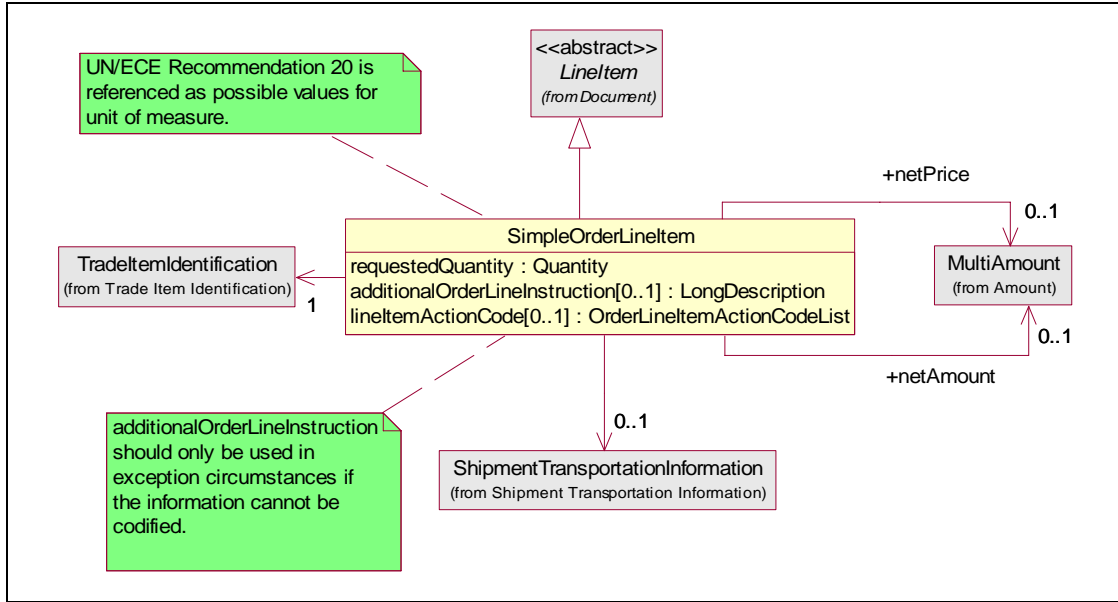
UN/ECE Recommendation 20 is referenced as possible values for unit of measure.

<<abstract>>
LineItem
(from Document)

+netPrice

0..1

SimpleOrderLineItem
requestedQuantity : Quantity
additionalOrderLineInstruction[0..1] : LongDescription
lineItemActionCode[0..1] : OrderLineItemActionCodeList

TradeItemIdentification
(from Trade Item Identification)

1

MultiAmount
(from Amount)

0..1

+netAmount

additionalOrderLineInstruction should only be used in exception circumstances if the information cannot be codified.

0..1

ShipmentTransportationInformation
(from Shipment Transportation Information)